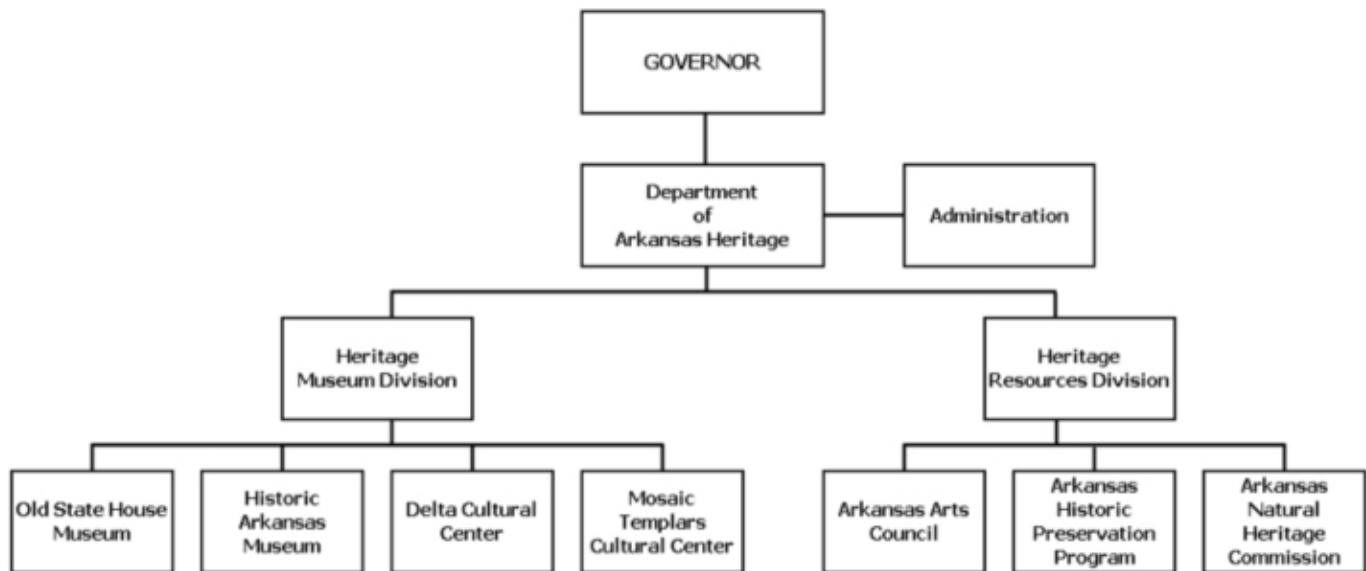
GOVERNOR

Department of Arkansas Heritage

Administration

Heritage Museum Division

Heritage Resources Division

Old State House Museum

Historic Arkansas Museum

Delta Cultural Center

Mosaic Templars Cultural Center

Arkansas Arts Council

Arkansas Historic Preservation Program

Arkansas Natural Heritage Commission